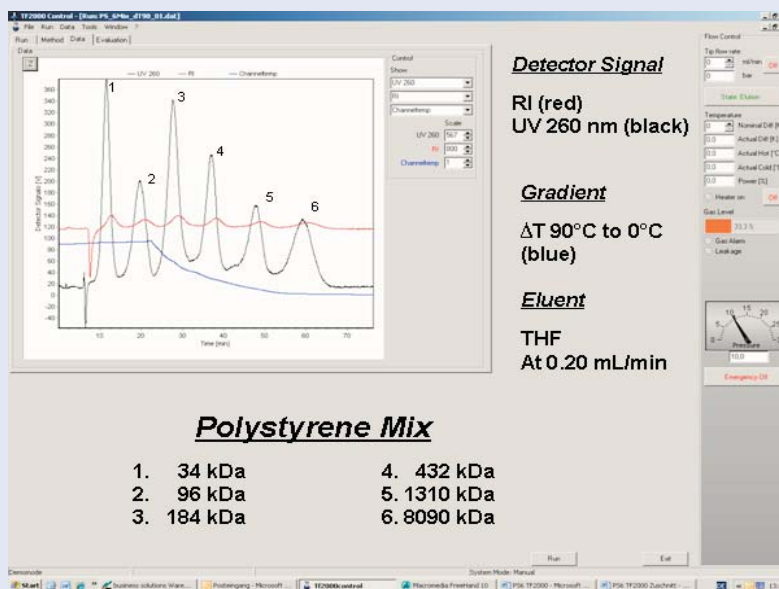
TF2000 Control - [Run: PS_6Mix_dT90_01.dat]

File Run Data Tools Window ?

Run | Method | Data | Evaluation

Data

— UV 260 — RI — Channeltemp

Detector Signals [V]

360 340 320 300 280 260 240 220 200 180 160 140 120 100 80 60 40 20 0 -20 -40

1 2 3 4 5 6

10 20 30 40 50 60 70

Time [min]

Control

Show:

UV 260

RI

Channeltemp

Scale

UV 260 567

RI 800

Channeltemp 1

Detector Signal

RI (red)

UV 260 nm (black)

Gradient

ΔT 90°C to 0°C (blue)

Eluent

THF

At 0.20 mL/min

Flow Control

Tip flow rate

0 ml/min Off

0 bar

State: Elution

Temperature

Nominal Diff [K]

Actual Diff [K]

Actual Hot [°C]

Actual Cold [°C]

Power [%]

Heater on Off

Gas Level

33.3 %

Gas Alarm

Leakage

10 15 20

5

0

Pressure

10.0

Emergency Off

Polystyrene Mix

1. 34 kDa

2. 96 kDa

3. 184 kDa

4. 432 kDa

5. 1310 kDa

6. 8090 kDa

Demomode

System Mode: Manual

Run

Exit

Start | business solutions Ware... | Posteingang - Microsoft ... | TF2000control | Macromedia FreeHand 10 | PS6 TF2000 - Microsoft ... | PS6 TF2000 Zuschnitt - ... | 13: